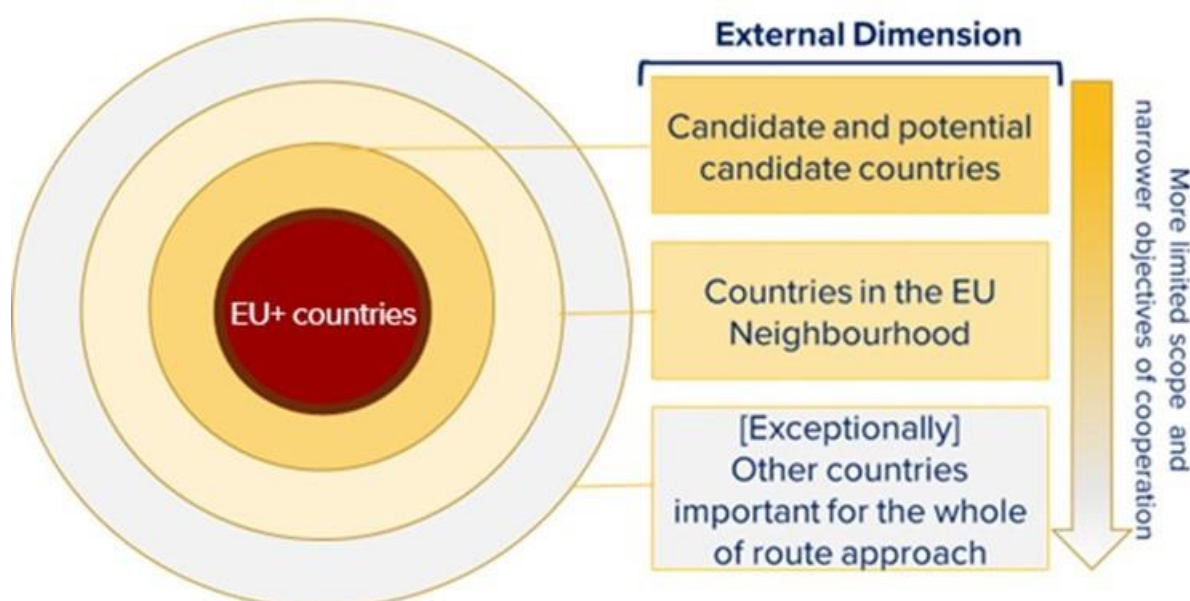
EU+ countries

External Dimension

Candidate and potential candidate countries

Countries in the EU Neighbourhood

[Exceptionally] Other countries important for the whole of route approach

More limited scope and narrower objectives of cooperation